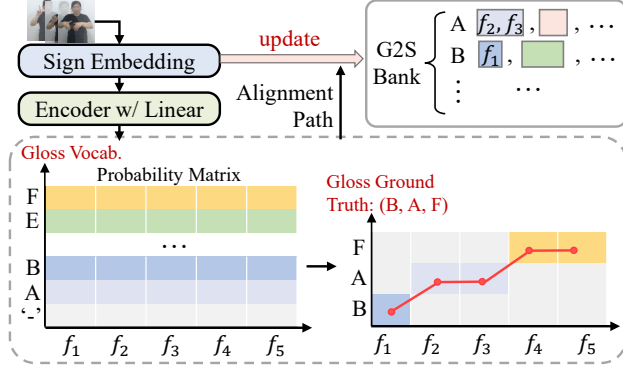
Sign Embedding

update

G2S Bank

A $f_2, f_3$ , , …
B $f_1$ , , …
⋮ …

Encoder w/ Linear

Alignment Path

Gloss Vocab.

Probability Matrix

F
E
…
B
A
'-'

$f_1$ $f_2$ $f_3$ $f_4$ $f_5$

Gloss Ground Truth: (B, A, F)

F
A
B

$f_1$ $f_2$ $f_3$ $f_4$ $f_5$